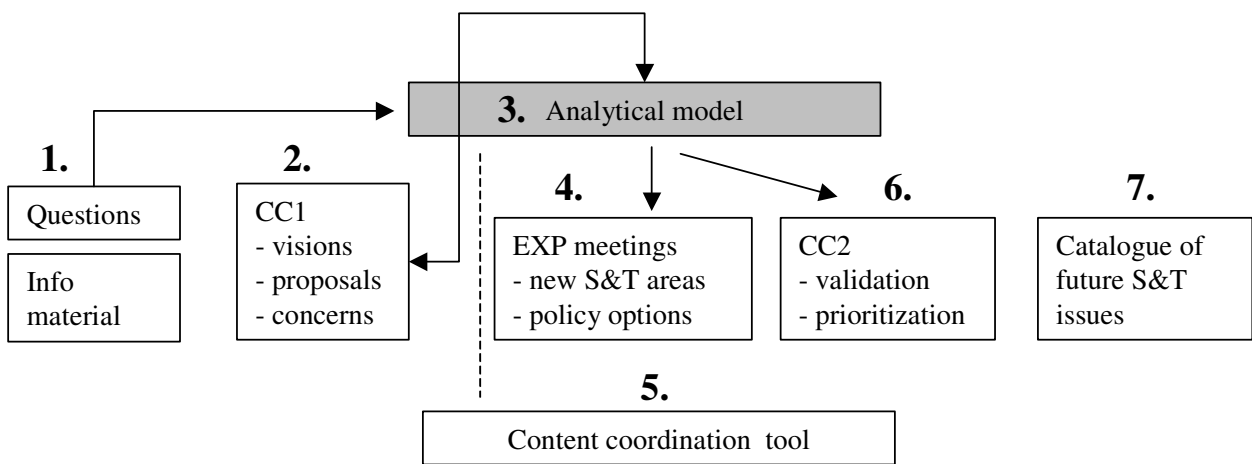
3. Analytical model

1.

Questions

Info material

2.

CC1
- visions
- proposals
- concerns

4.

EXP meetings
- new S&T areas
- policy options

6.

CC2
- validation
- prioritization

7.

Catalogue of future S&T issues

5.

Content coordination tool